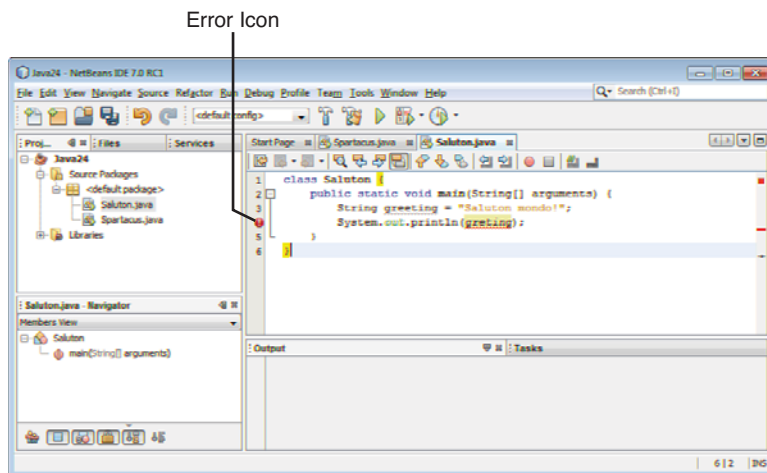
Error Icon

Java24 - NetBeans IDE 7.0 RC1

File Edit View Navigate Source Refactor Run Debug Profile Team Tools Window Help

Search (Ctrl+I)

<default config>

Proj... Files Services

Java24
Source Packages
<default package>
Saluton.java
Spartacus.java
Libraries

Start Page Spartacus.java Saluton.java

1 class Saluton {
2 public static void main(String[] arguments) {
3 String greeting = "Saluton mondo!";
4 System.out.println(greting);
5 }
6 }

Saluton.java - Navigator

Members View

Saluton
main(String[] arguments)

Output Tasks

6 | 2 INS